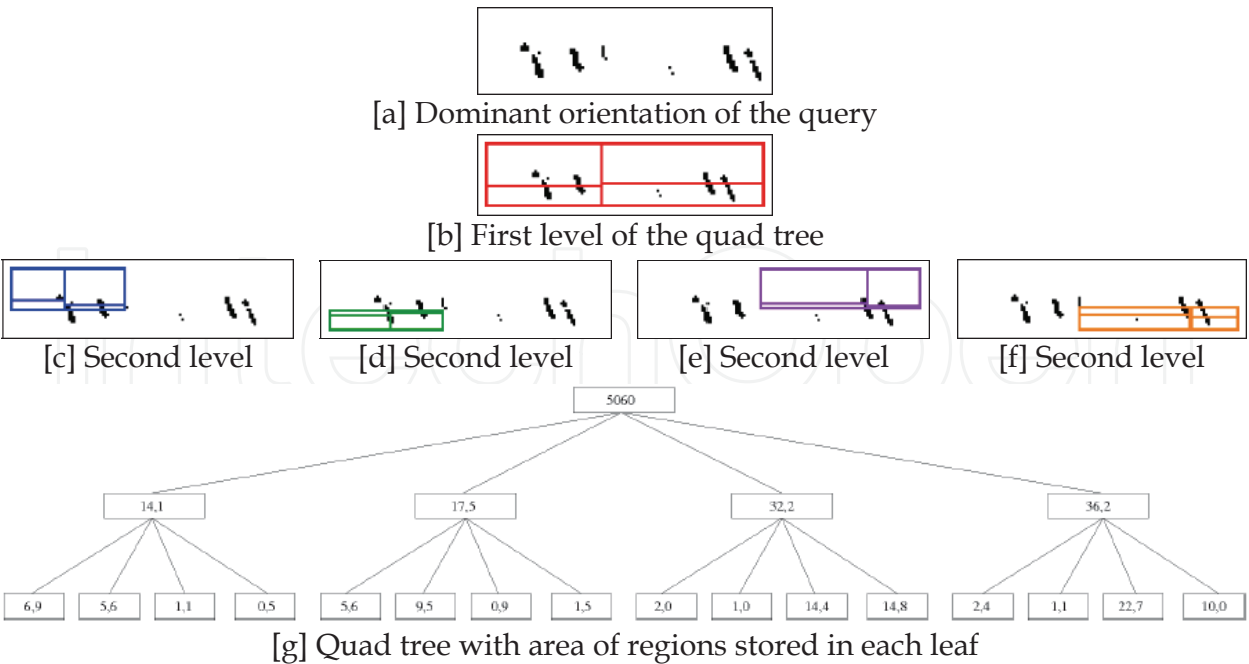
[a] Dominant orientation of the query

[b] First level of the quad tree

[c] Second level

[d] Second level

[e] Second level

[f] Second level

5060

14,1

17,5

32,2

36,2

6,9

5,6

1,1

0,5

5,6

9,5

0,9

1,5

2,0

1,0

14,4

14,8

2,4

1,1

22,7

10,0

[g] Quad tree with area of regions stored in each leaf